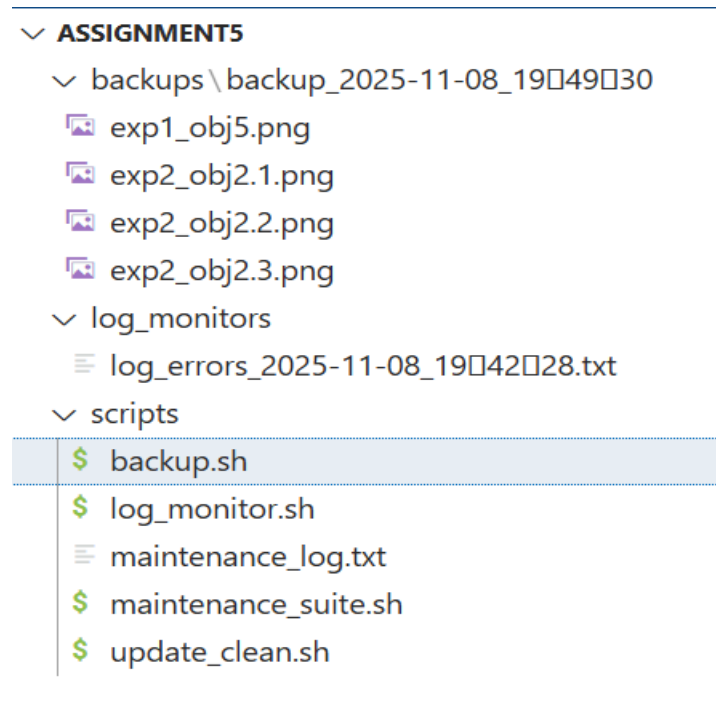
ASSIGNMENT5
backups \ backup_2025-11-08_19□49□30
exp1_obj5.png
exp2_obj2.1.png
exp2_obj2.2.png
exp2_obj2.3.png
log_monitors
log_errors_2025-11-08_19□42□28.txt
scripts
$ backup.sh
$ log_monitor.sh
maintenance_log.txt
$ maintenance_suite.sh
$ update_clean.sh